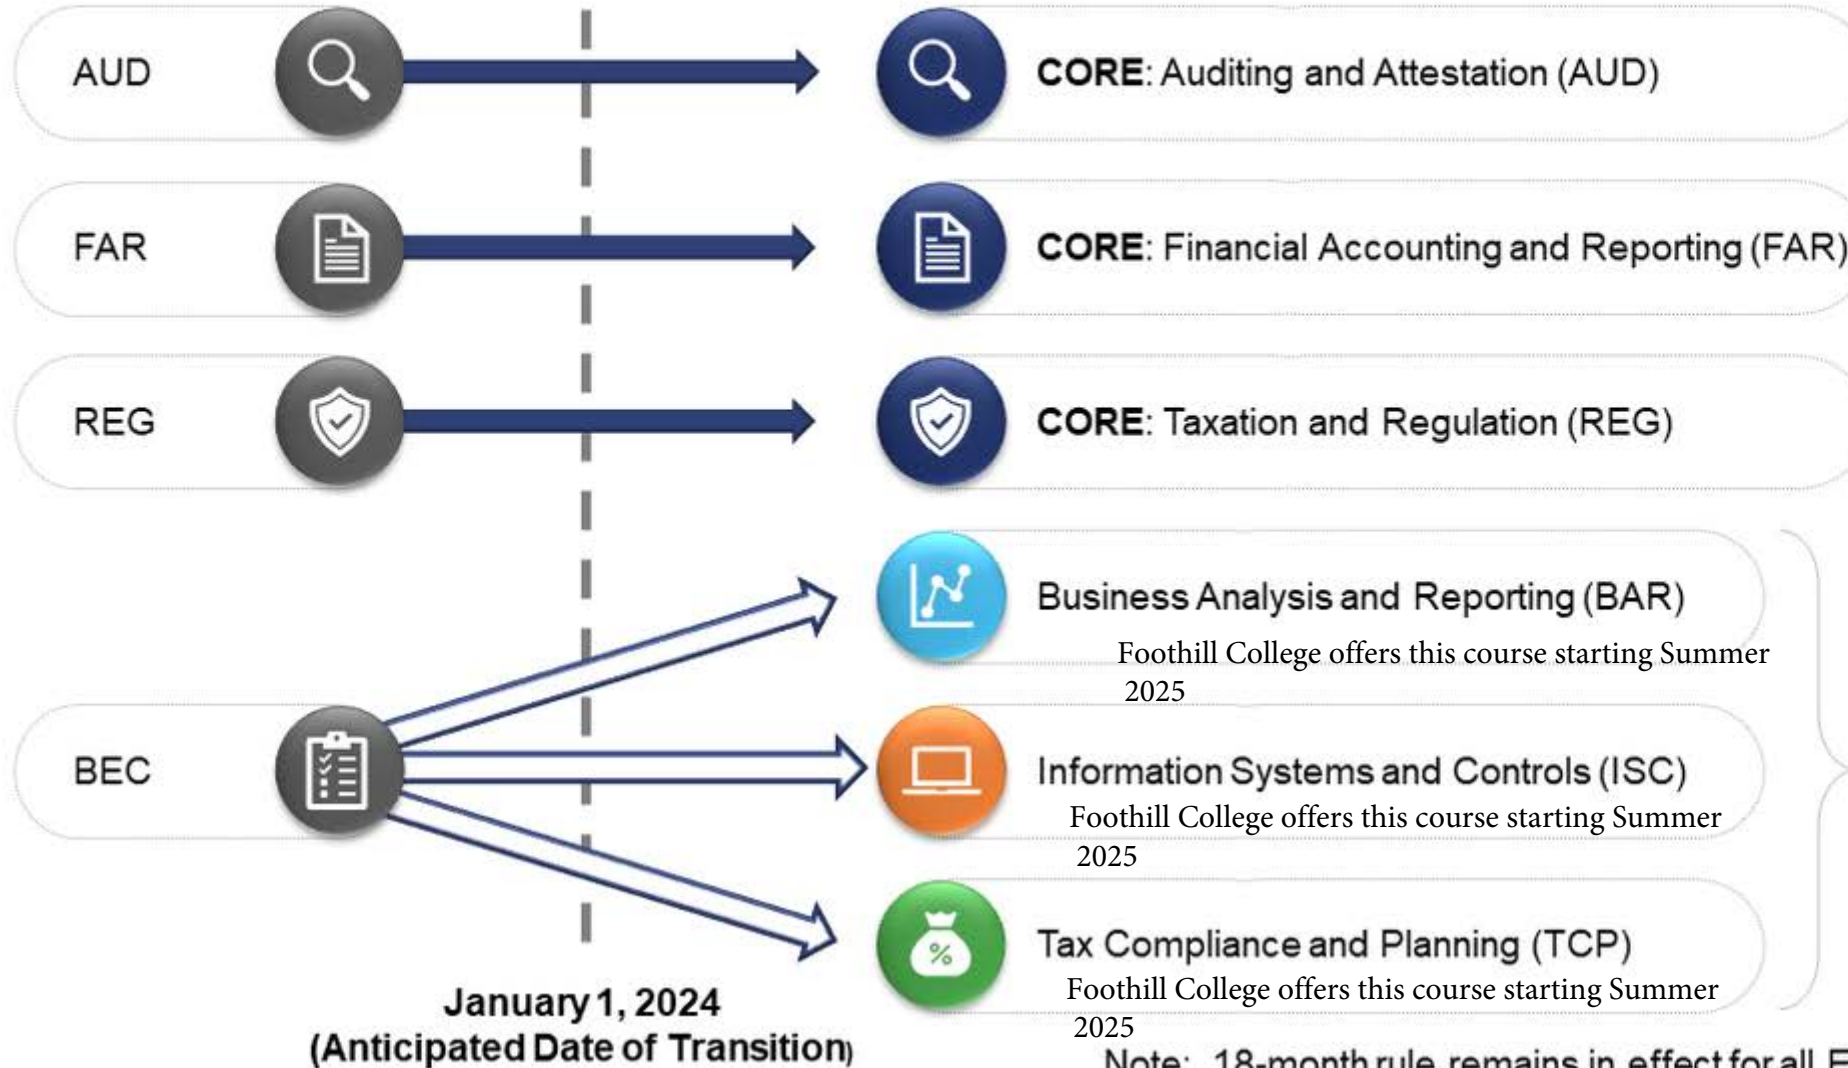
AUD

CORE: Auditing and Attestation (AUD)

FAR

CORE: Financial Accounting and Reporting (FAR)

REG

CORE: Taxation and Regulation (REG)

Business Analysis and Reporting (BAR)

Foothill College offers this course starting Summer 2025

BEC

Information Systems and Controls (ISC)

Foothill College offers this course starting Summer 2025

Tax Compliance and Planning (TCP)

Foothill College offers this course starting Summer 2025

January 1, 2024
(Anticipated Date of Transition)

Note: 18-month rule remains in effect for all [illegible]